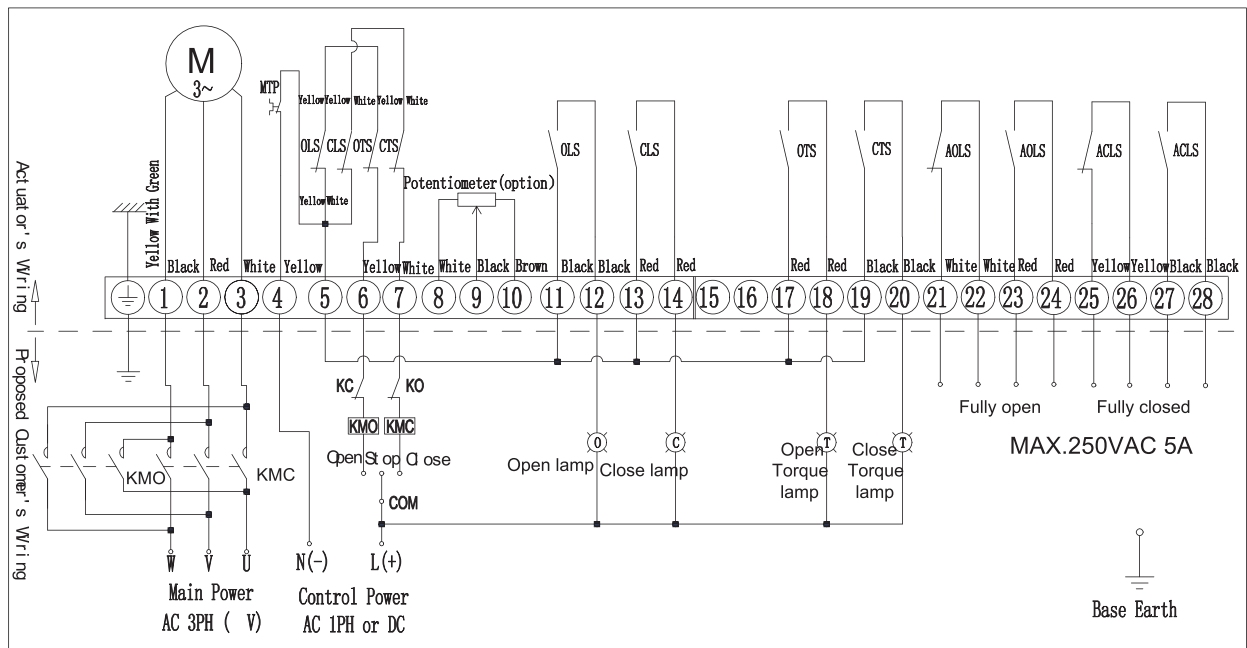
Actuator's Wiring

Proposed Customer's Wiring

M
3~

MTP

Yellow Yellow White Yellow White

OLS CLS OTS CTS

Yellow White

Potentiometer(option)

OLS CLS OTS CTS AOLS AOLS ACLS ACLS

Yellow With Green

Black Red White Yellow Yellow White White Black Brown Black Black Red Red Red Red Black Black White White Red Red Yellow Yellow Black Black

1 2 3 4 5 6 7 8 9 10 11 12 13 14 15 16 17 18 19 20 21 22 23 24 25 26 27 28

KC KO

KMO KMC

Open Stop Close

COM

KMO KMC

O C T T

Open lamp Close lamp Open Torque lamp Close Torque lamp

Fully open Fully closed

MAX.250VAC 5A

W V U
Main Power
AC 3PH ( V)

N(-) L(+)
Control Power
AC 1PH or DC

Base Earth